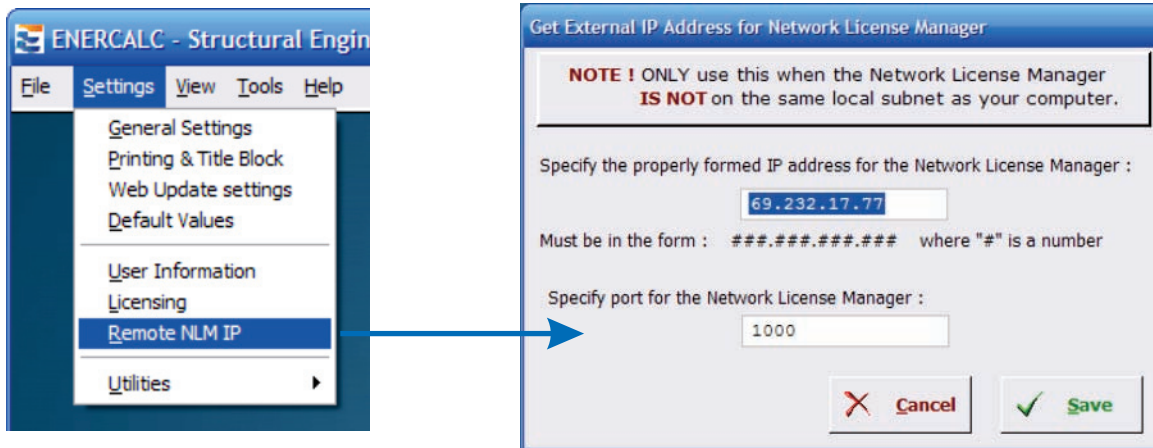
ENERCALC - Structural Engin

File Settings View Tools Help

General Settings
Printing & Title Block
Web Update settings
Default Values

User Information
Licensing
Remote NLM IP

Utilities

Get External IP Address for Network License Manager

NOTE ! ONLY use this when the Network License Manager IS NOT on the same local subnet as your computer.

Specify the properly formed IP address for the Network License Manager :

69.232.17.77

Must be in the form : ###.###.###.### where "#" is a number

Specify port for the Network License Manager :

1000

Cancel

Save